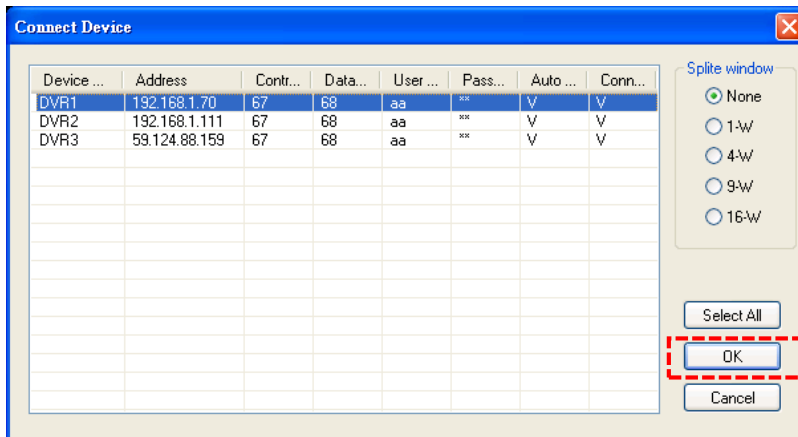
Connect Device

| Device ... | Address | Contr... | Data... | User ... | Pass... | Auto ... | Conn... |
|---|---|---|---|---|---|---|---|
| DVR1 | 192.168.1.70 | 67 | 68 | aa | ** | V | V |
| DVR2 | 192.168.1.111 | 67 | 68 | aa | ** | V | V |
| DVR3 | 59.124.88.159 | 67 | 68 | aa | ** | V | V |

Splite window
None
1-W
4-W
9-W
16-W

Select All
OK
Cancel